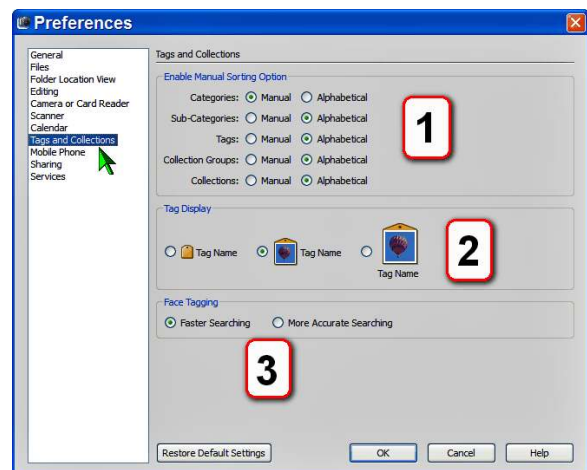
Preferences

General
Files
Folder Location View
Editing
Camera or Card Reader
Scanner
Calendar
Tags and Collections
Mobile Phone
Sharing
Services

Tags and Collections

Enable Manual Sorting Option

Categories: Manual Alphabetical
Sub-Categories: Manual Alphabetical
Tags: Manual Alphabetical
Collection Groups: Manual Alphabetical
Collections: Manual Alphabetical

1

Tag Display

Tag Name Tag Name Tag Name

2

Face Tagging

Faster Searching More Accurate Searching

3

Restore Default Settings OK Cancel Help